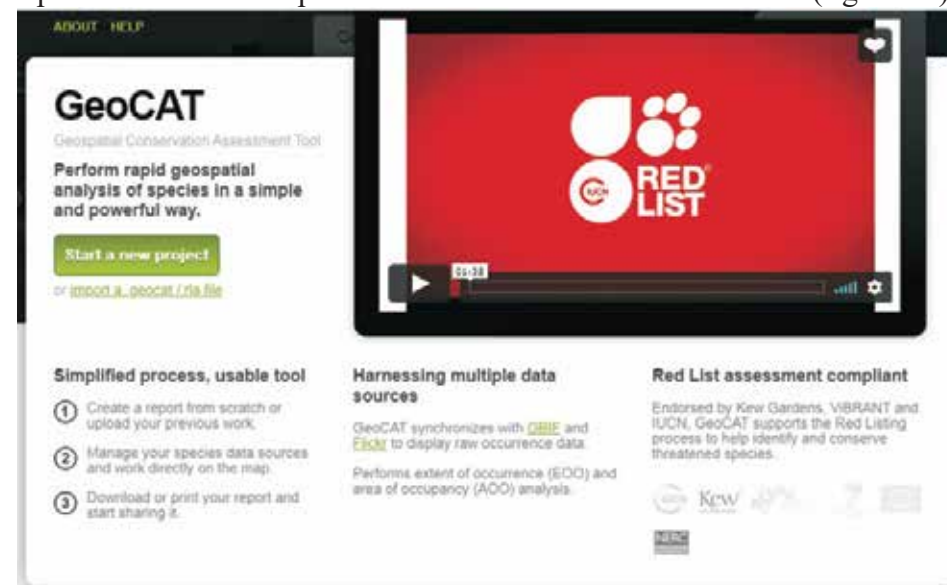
ABOUT HELP

GeoCAT

Geospatial Conservation Assessment Tool

Perform rapid geospatial analysis of species in a simple and powerful way.

Start a new project

or import a .geocat / rla file

IUCN RED LIST

01:38

Simplified process, usable tool

1 Create a report from scratch or upload your previous work.

2 Manage your species data sources and work directly on the map.

3 Download or print your report and start sharing it.

Harnessing multiple data sources

GeoCAT synchronizes with GBIF and Flickr to display raw occurrence data.

Performs extent of occurrence (EOO) and area of occupancy (AOO) analysis.

Red List assessment compliant

Endorsed by Kew Gardens, ViBRANT and IUCN, GeoCAT supports the Red Listing process to help identify and conserve threatened species.

IUCN Kew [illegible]

NERC